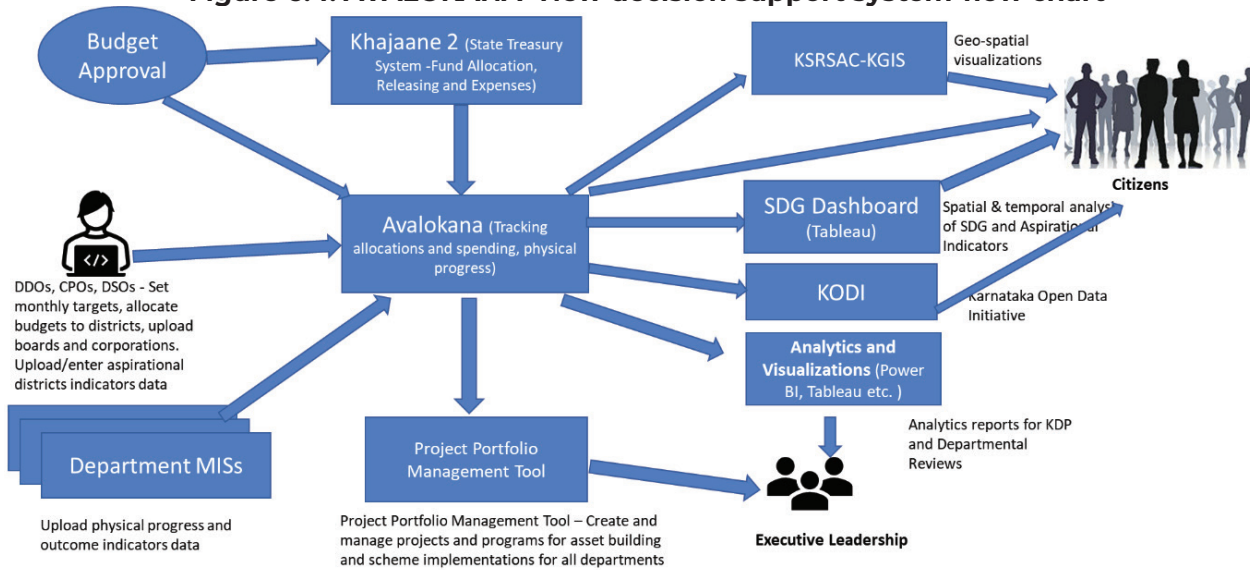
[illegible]

Budget Approval

Khajaane 2 (State Treasury System -Fund Allocation, Releasing and Expenses)

KSRSAC-KGIS

Geo-spatial visualizations

Citizens

Avalokana (Tracking allocations and spending, physical progress)

SDG Dashboard (Tableau)

Spatial & temporal analys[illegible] of SDG and Aspiratio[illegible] Indicators

DDOs, CPOs, DSOs - Set monthly targets, allocate budgets to districts, upload boards and corporations. Upload/enter aspirational districts indicators data

KODI

Karnataka Open Data Initiative

Analytics and Visualizations (Power BI, Tableau etc. )

Analytics reports for KDP and Departmental Reviews

Department MISs

Project Portfolio Management Tool

Upload physical progress and outcome indicators data

Project Portfolio Management Tool – Create and manage projects and programs for asset building and scheme implementations for all departments

Executive Leadership